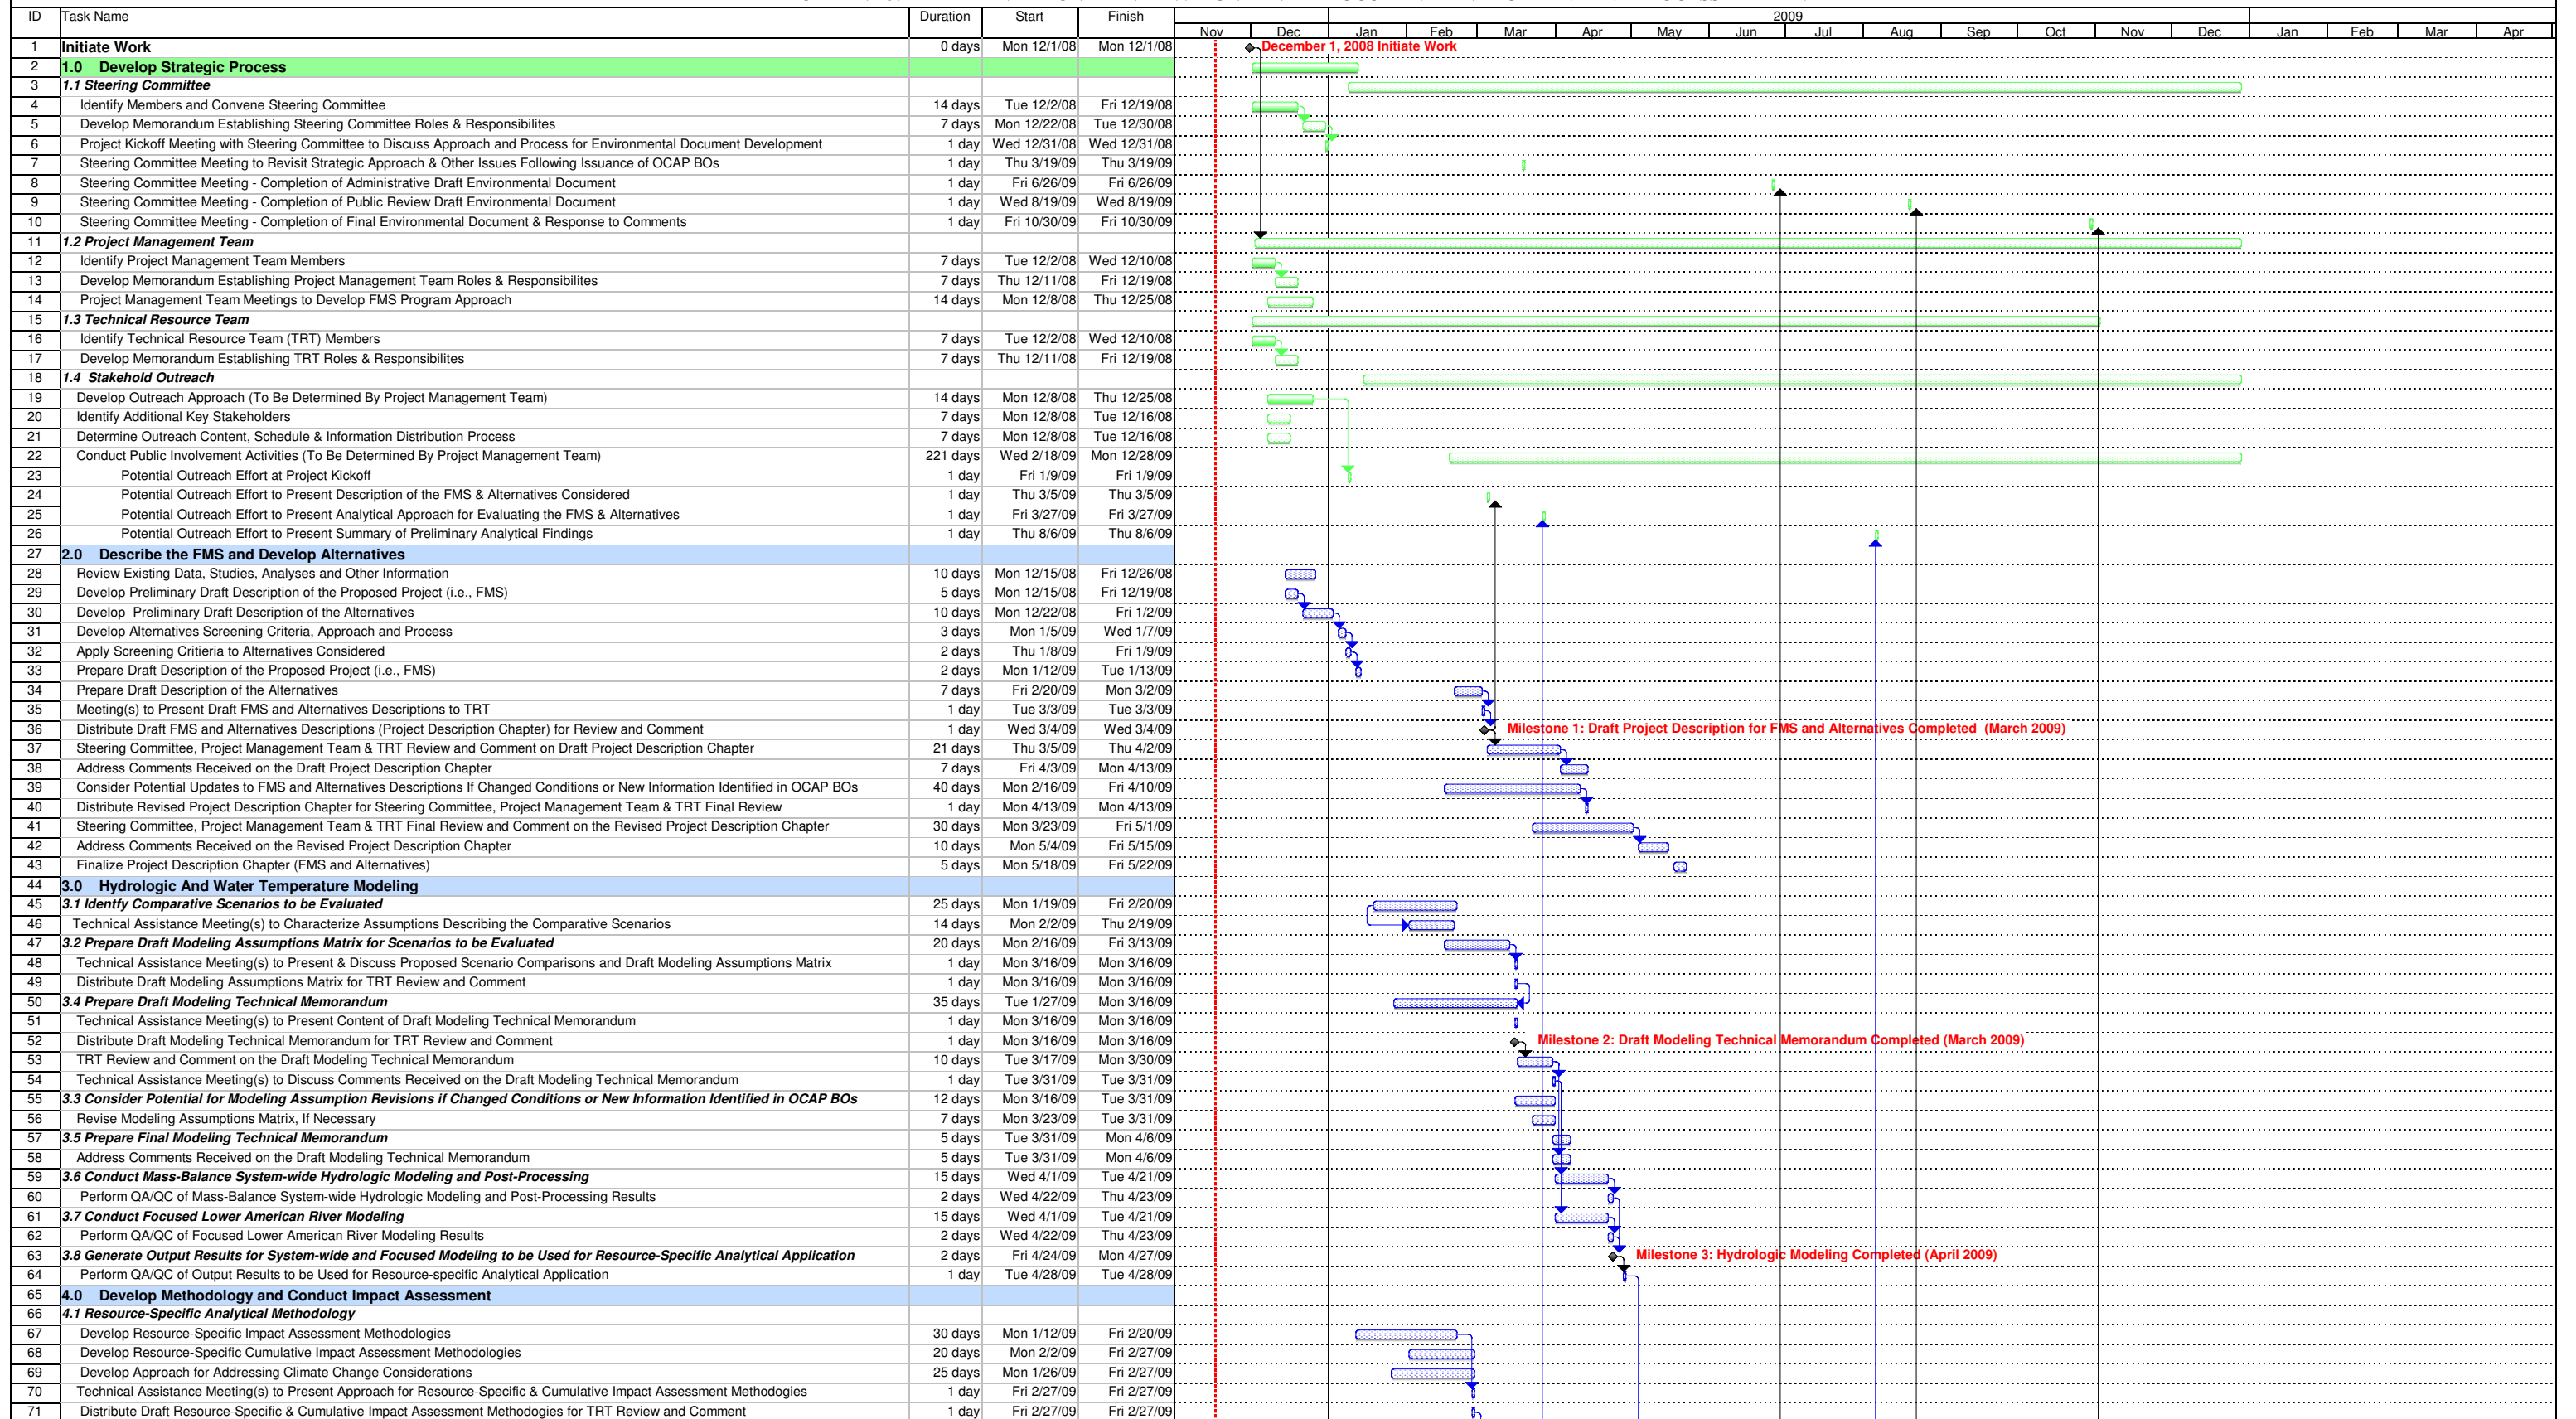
| ID | Task Name | Duration | Start | Finish |
|---|---|---|---|---|
| 1 | Initiate Work | 0 days | Mon 12/1/08 | Mon 12/1/08 |
| 2 | 1.0 Develop Strategic Process | | | |
| 3 | 1.1 Steering Committee | | | |
| 4 | Identify Members and Convene Steering Committee | 14 days | Tue 12/2/08 | Fri 12/19/08 |
| 5 | Develop Memorandum Establishing Steering Committee Roles & Responsibilites | 7 days | Mon 12/22/08 | Tue 12/30/08 |
| 6 | Project Kickoff Meeting with Steering Committee to Discuss Approach and Process for Environmental Document Development | 1 day | Wed 12/31/08 | Wed 12/31/08 |
| 7 | Steering Committee Meeting to Revisit Strategic Approach & Other Issues Following Issuance of OCAP BOs | 1 day | Thu 3/19/09 | Thu 3/19/09 |
| 8 | Steering Committee Meeting - Completion of Administrative Draft Environmental Document | 1 day | Fri 6/26/09 | Fri 6/26/09 |
| 9 | Steering Committee Meeting - Completion of Public Review Draft Environmental Document | 1 day | Wed 8/19/09 | Wed 8/19/09 |
| 10 | Steering Committee Meeting - Completion of Final Environmental Document & Response to Comments | 1 day | Fri 10/30/09 | Fri 10/30/09 |
| 11 | 1.2 Project Management Team | | | |
| 12 | Identify Project Management Team Members | 7 days | Tue 12/2/08 | Wed 12/10/08 |
| 13 | Develop Memorandum Establishing Project Management Team Roles & Responsibilites | 7 days | Thu 12/11/08 | Fri 12/19/08 |
| 14 | Project Management Team Meetings to Develop FMS Program Approach | 14 days | Mon 12/8/08 | Thu 12/25/08 |
| 15 | 1.3 Technical Resource Team | | | |
| 16 | Identify Technical Resource Team (TRT) Members | 7 days | Tue 12/2/08 | Wed 12/10/08 |
| 17 | Develop Memorandum Establishing TRT Roles & Responsibilites | 7 days | Thu 12/11/08 | Fri 12/19/08 |
| 18 | 1.4 Stakehold Outreach | | | |
| 19 | Develop Outreach Approach (To Be Determined By Project Management Team) | 14 days | Mon 12/8/08 | Thu 12/25/08 |
| 20 | Identify Additional Key Stakeholders | 7 days | Mon 12/8/08 | Tue 12/16/08 |
| 21 | Determine Outreach Content, Schedule & Information Distribution Process | 7 days | Mon 12/8/08 | Tue 12/16/08 |
| 22 | Conduct Public Involvement Activities (To Be Determined By Project Management Team) | 221 days | Wed 2/18/09 | Mon 12/28/09 |
| 23 | Potential Outreach Effort at Project Kickoff | 1 day | Fri 1/9/09 | Fri 1/9/09 |
| 24 | Potential Outreach Effort to Present Description of the FMS & Alternatives Considered | 1 day | Thu 3/5/09 | Thu 3/5/09 |
| 25 | Potential Outreach Effort to Present Analytical Approach for Evaluating the FMS & Alternatives | 1 day | Fri 3/27/09 | Fri 3/27/09 |
| 26 | Potential Outreach Effort to Present Summary of Preliminary Analytical Findings | 1 day | Thu 8/6/09 | Thu 8/6/09 |
| 27 | 2.0 Describe the FMS and Develop Alternatives | | | |
| 28 | Review Existing Data, Studies, Analyses and Other Information | 10 days | Mon 12/15/08 | Fri 12/26/08 |
| 29 | Develop Preliminary Draft Description of the Proposed Project (i.e., FMS) | 5 days | Mon 12/15/08 | Fri 12/19/08 |
| 30 | Develop Preliminary Draft Description of the Alternatives | 10 days | Mon 12/22/08 | Fri 1/2/09 |
| 31 | Develop Alternatives Screening Criteria, Approach and Process | 3 days | Mon 1/5/09 | Wed 1/7/09 |
| 32 | Apply Screening Critieria to Alternatives Considered | 2 days | Thu 1/8/09 | Fri 1/9/09 |
| 33 | Prepare Draft Description of the Proposed Project (i.e., FMS) | 2 days | Mon 1/12/09 | Tue 1/13/09 |
| 34 | Prepare Draft Description of the Alternatives | 7 days | Fri 2/20/09 | Mon 3/2/09 |
| 35 | Meeting(s) to Present Draft FMS and Alternatives Descriptions to TRT | 1 day | Tue 3/3/09 | Tue 3/3/09 |
| 36 | Distribute Draft FMS and Alternatives Descriptions (Project Description Chapter) for Review and Comment | 1 day | Wed 3/4/09 | Wed 3/4/09 |
| 37 | Steering Committee, Project Management Team & TRT Review and Comment on Draft Project Description Chapter | 21 days | Thu 3/5/09 | Thu 4/2/09 |
| 38 | Address Comments Received on the Draft Project Description Chapter | 7 days | Fri 4/3/09 | Mon 4/13/09 |
| 39 | Consider Potential Updates to FMS and Alternatives Descriptions If Changed Conditions or New Information Identified in OCAP BOs | 40 days | Mon 2/16/09 | Fri 4/10/09 |
| 40 | Distribute Revised Project Description Chapter for Steering Committee, Project Management Team & TRT Final Review | 1 day | Mon 4/13/09 | Mon 4/13/09 |
| 41 | Steering Committee, Project Management Team & TRT Final Review and Comment on the Revised Project Description Chapter | 30 days | Mon 3/23/09 | Fri 5/1/09 |
| 42 | Address Comments Received on the Revised Project Description Chapter | 10 days | Mon 5/4/09 | Fri 5/15/09 |
| 43 | Finalize Project Description Chapter (FMS and Alternatives) | 5 days | Mon 5/18/09 | Fri 5/22/09 |
| 44 | 3.0 Hydrologic And Water Temperature Modeling | | | |
| 45 | 3.1 Identify Comparative Scenarios to be Evaluated | 25 days | Mon 1/19/09 | Fri 2/20/09 |
| 46 | Technical Assistance Meeting(s) to Characterize Assumptions Describing the Comparative Scenarios | 14 days | Mon 2/2/09 | Thu 2/19/09 |
| 47 | 3.2 Prepare Draft Modeling Assumptions Matrix for Scenarios to be Evaluated | 20 days | Mon 2/16/09 | Fri 3/13/09 |
| 48 | Technical Assistance Meeting(s) to Present & Discuss Proposed Scenario Comparisons and Draft Modeling Assumptions Matrix | 1 day | Mon 3/16/09 | Mon 3/16/09 |
| 49 | Distribute Draft Modeling Assumptions Matrix for TRT Review and Comment | 1 day | Mon 3/16/09 | Mon 3/16/09 |
| 50 | 3.4 Prepare Draft Modeling Technical Memorandum | 35 days | Tue 1/27/09 | Mon 3/16/09 |
| 51 | Technical Assistance Meeting(s) to Present Content of Draft Modeling Technical Memorandum | 1 day | Mon 3/16/09 | Mon 3/16/09 |
| 52 | Distribute Draft Modeling Technical Memorandum for TRT Review and Comment | 1 day | Mon 3/16/09 | Mon 3/16/09 |
| 53 | TRT Review and Comment on the Draft Modeling Technical Memorandum | 10 days | Tue 3/17/09 | Mon 3/30/09 |
| 54 | Technical Assistance Meeting(s) to Discuss Comments Received on the Draft Modeling Technical Memorandum | 1 day | Tue 3/31/09 | Tue 3/31/09 |
| 55 | 3.3 Consider Potential for Modeling Assumption Revisions if Changed Conditions or New Information Identified in OCAP BOs | 12 days | Mon 3/16/09 | Tue 3/31/09 |
| 56 | Revise Modeling Assumptions Matrix, If Necessary | 7 days | Mon 3/23/09 | Tue 3/31/09 |
| 57 | 3.5 Prepare Final Modeling Technical Memorandum | 5 days | Tue 3/31/09 | Mon 4/6/09 |
| 58 | Address Comments Received on the Draft Modeling Technical Memorandum | 5 days | Tue 3/31/09 | Mon 4/6/09 |
| 59 | 3.6 Conduct Mass-Balance System-wide Hydrologic Modeling and Post-Processing | 15 days | Wed 4/1/09 | Tue 4/21/09 |
| 60 | Perform QA/QC of Mass-Balance System-wide Hydrologic Modeling and Post-Processing Results | 2 days | Wed 4/22/09 | Thu 4/23/09 |
| 61 | 3.7 Conduct Focused Lower American River Modeling | 15 days | Wed 4/1/09 | Tue 4/21/09 |
| 62 | Perform QA/QC of Focused Lower American River Modeling Results | 2 days | Wed 4/22/09 | Thu 4/23/09 |
| 63 | 3.8 Generate Output Results for System-wide and Focused Modeling to be Used for Resource-Specific Analytical Application | 2 days | Fri 4/24/09 | Mon 4/27/09 |
| 64 | Perform QA/QC of Output Results to be Used for Resource-specific Analytical Application | 1 day | Tue 4/28/09 | Tue 4/28/09 |
| 65 | 4.0 Develop Methodology and Conduct Impact Assessment | | | |
| 66 | 4.1 Resource-Specific Analytical Methodology | | | |
| 67 | Develop Resource-Specific Impact Assessment Methodologies | 30 days | Mon 1/12/09 | Fri 2/20/09 |
| 68 | Develop Resource-Specific Cumulative Impact Assessment Methodologies | 20 days | Mon 2/2/09 | Fri 2/27/09 |
| 69 | Develop Approach for Addressing Climate Change Considerations | 25 days | Mon 1/26/09 | Fri 2/27/09 |
| 70 | Technical Assistance Meeting(s) to Present Approach for Resource-Specific & Cumulative Impact Assessment Methodogies | 1 day | Fri 2/27/09 | Fri 2/27/09 |
| 71 | Distribute Draft Resource-Specific & Cumulative Impact Assessment Methodogies for TRT Review and Comment | 1 day | Fri 2/27/09 | Fri 2/27/09 |

2009
Nov Dec Jan Feb Mar Apr May Jun Jul Aug Sep Oct Nov Dec Jan Feb Mar Apr

December 1, 2008 Initiate Work
Milestone 1: Draft Project Description for FMS and Alternatives Completed (March 2009)
Milestone 2: Draft Modeling Technical Memorandum Completed (March 2009)
Milestone 3: Hydrologic Modeling Completed (April 2009)